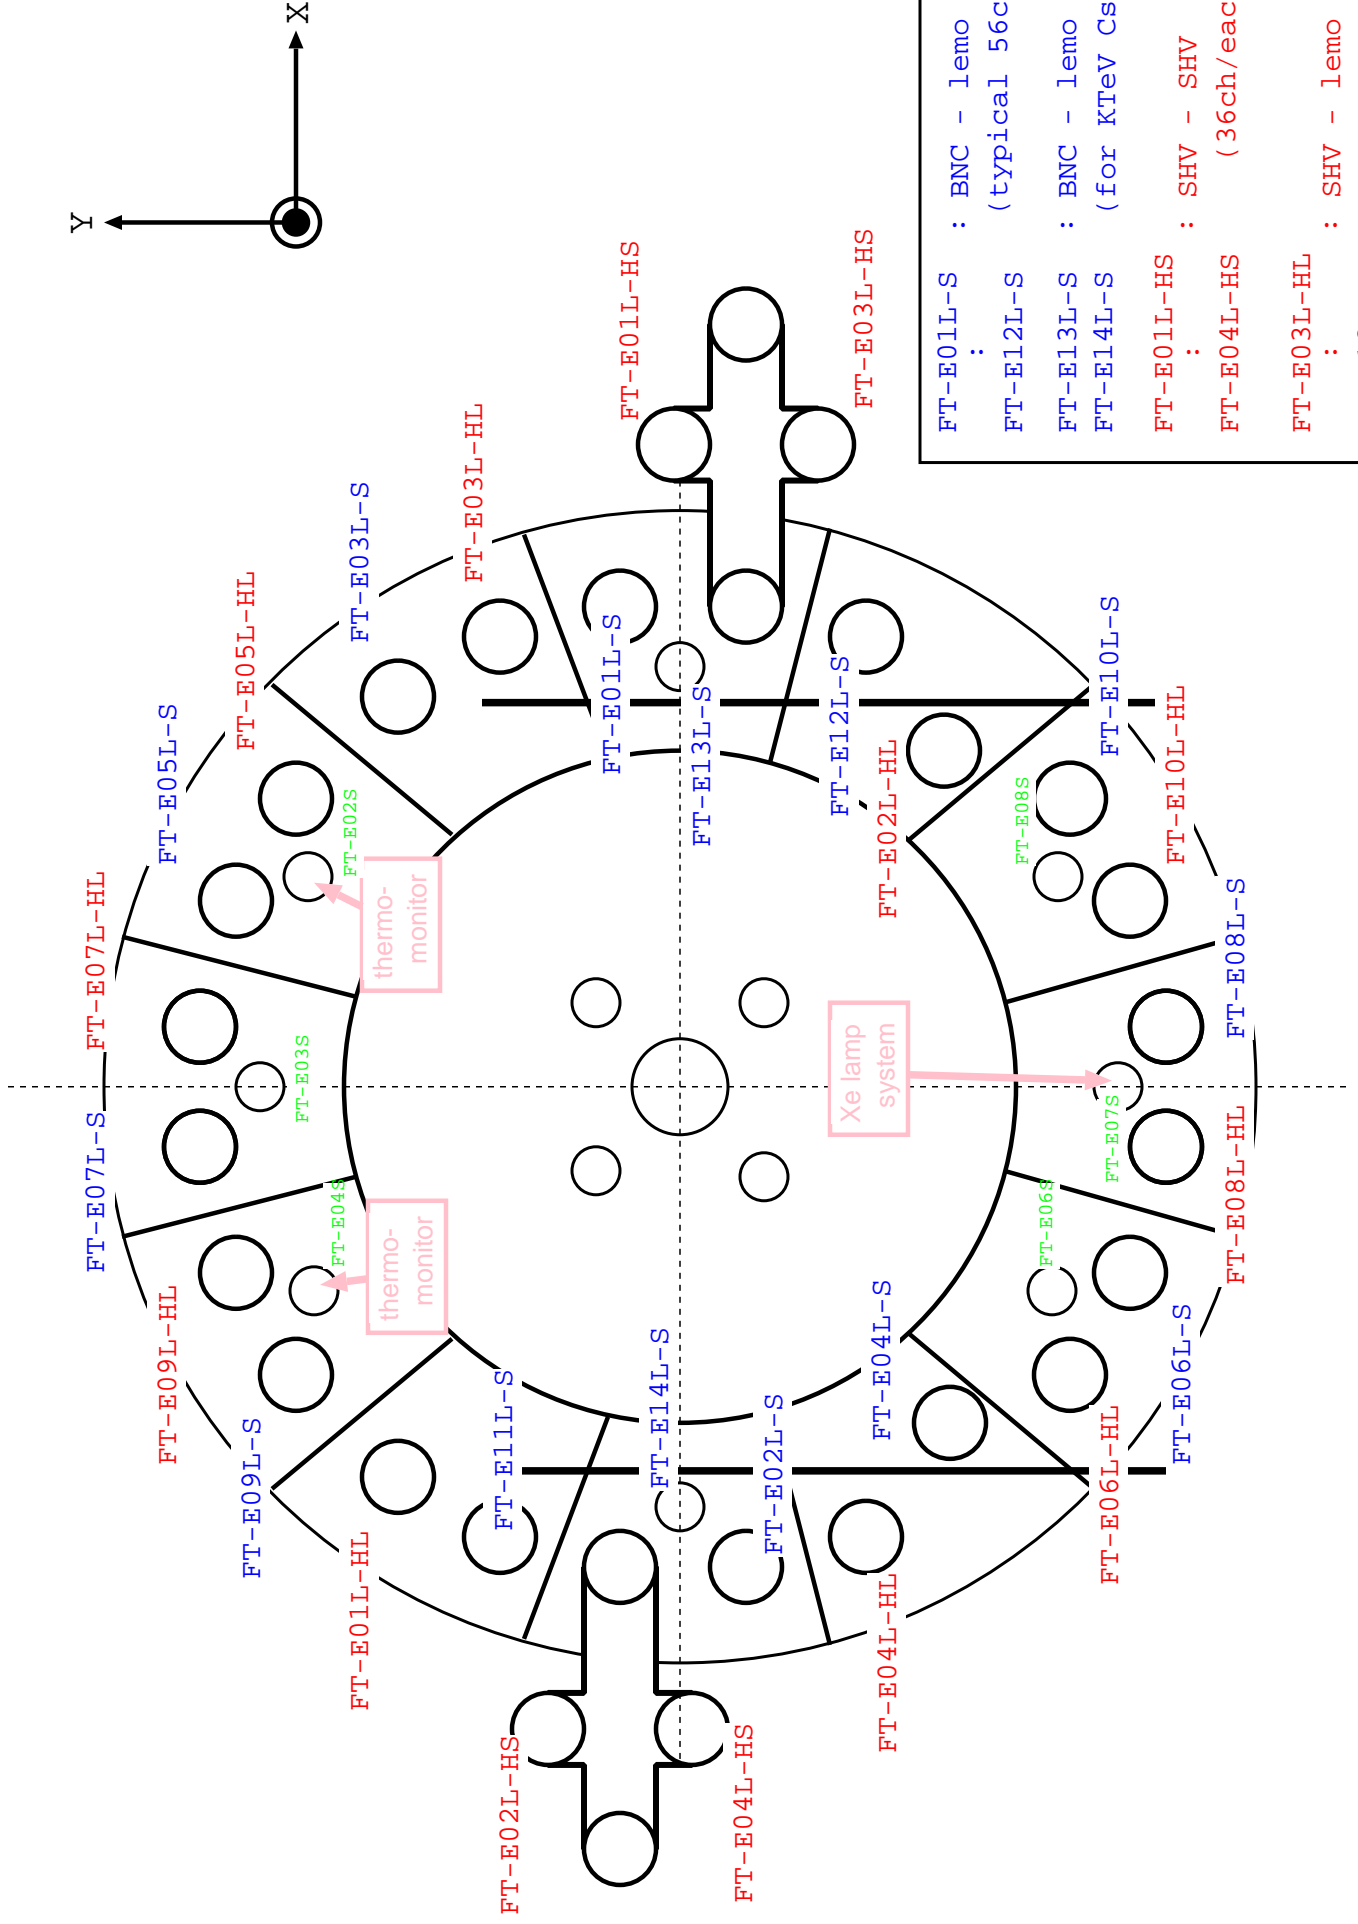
X
Y

FT-E01L-S : BNC - lemo
:
FT-E12L-S (typical 56c
FT-E13L-S : BNC - lemo
FT-E14L-S (for KTeV Cs
FT-E01L-HS : SHV - SHV
:
FT-E04L-HS (36ch/eac
FT-E03L-HL : SHV - lemo
:

FT-E01L-HS
FT-E03L-HS
FT-E03L-HL
FT-E03L-S
FT-E05L-HL
FT-E05L-S
FT-E07L-HL
FT-E07L-S
FT-E09L-HL
FT-E09L-S
FT-E01L-HL
FT-E02L-HS
FT-E04L-HS
FT-E04L-HL
FT-E06L-HL
FT-E06L-S
FT-E08L-HL
FT-E08L-S
FT-E10L-HL
FT-E10L-S
FT-E02L-HL
FT-E12L-S
FT-E13L-S
FT-E01L-S
FT-E11L-S
FT-E14L-S
FT-E02L-S
FT-E04L-S
FT-E02S
FT-E03S
FT-E04S
FT-E06S
FT-E07S
FT-E08S
thermo-monitor
thermo-monitor
Xe lamp system